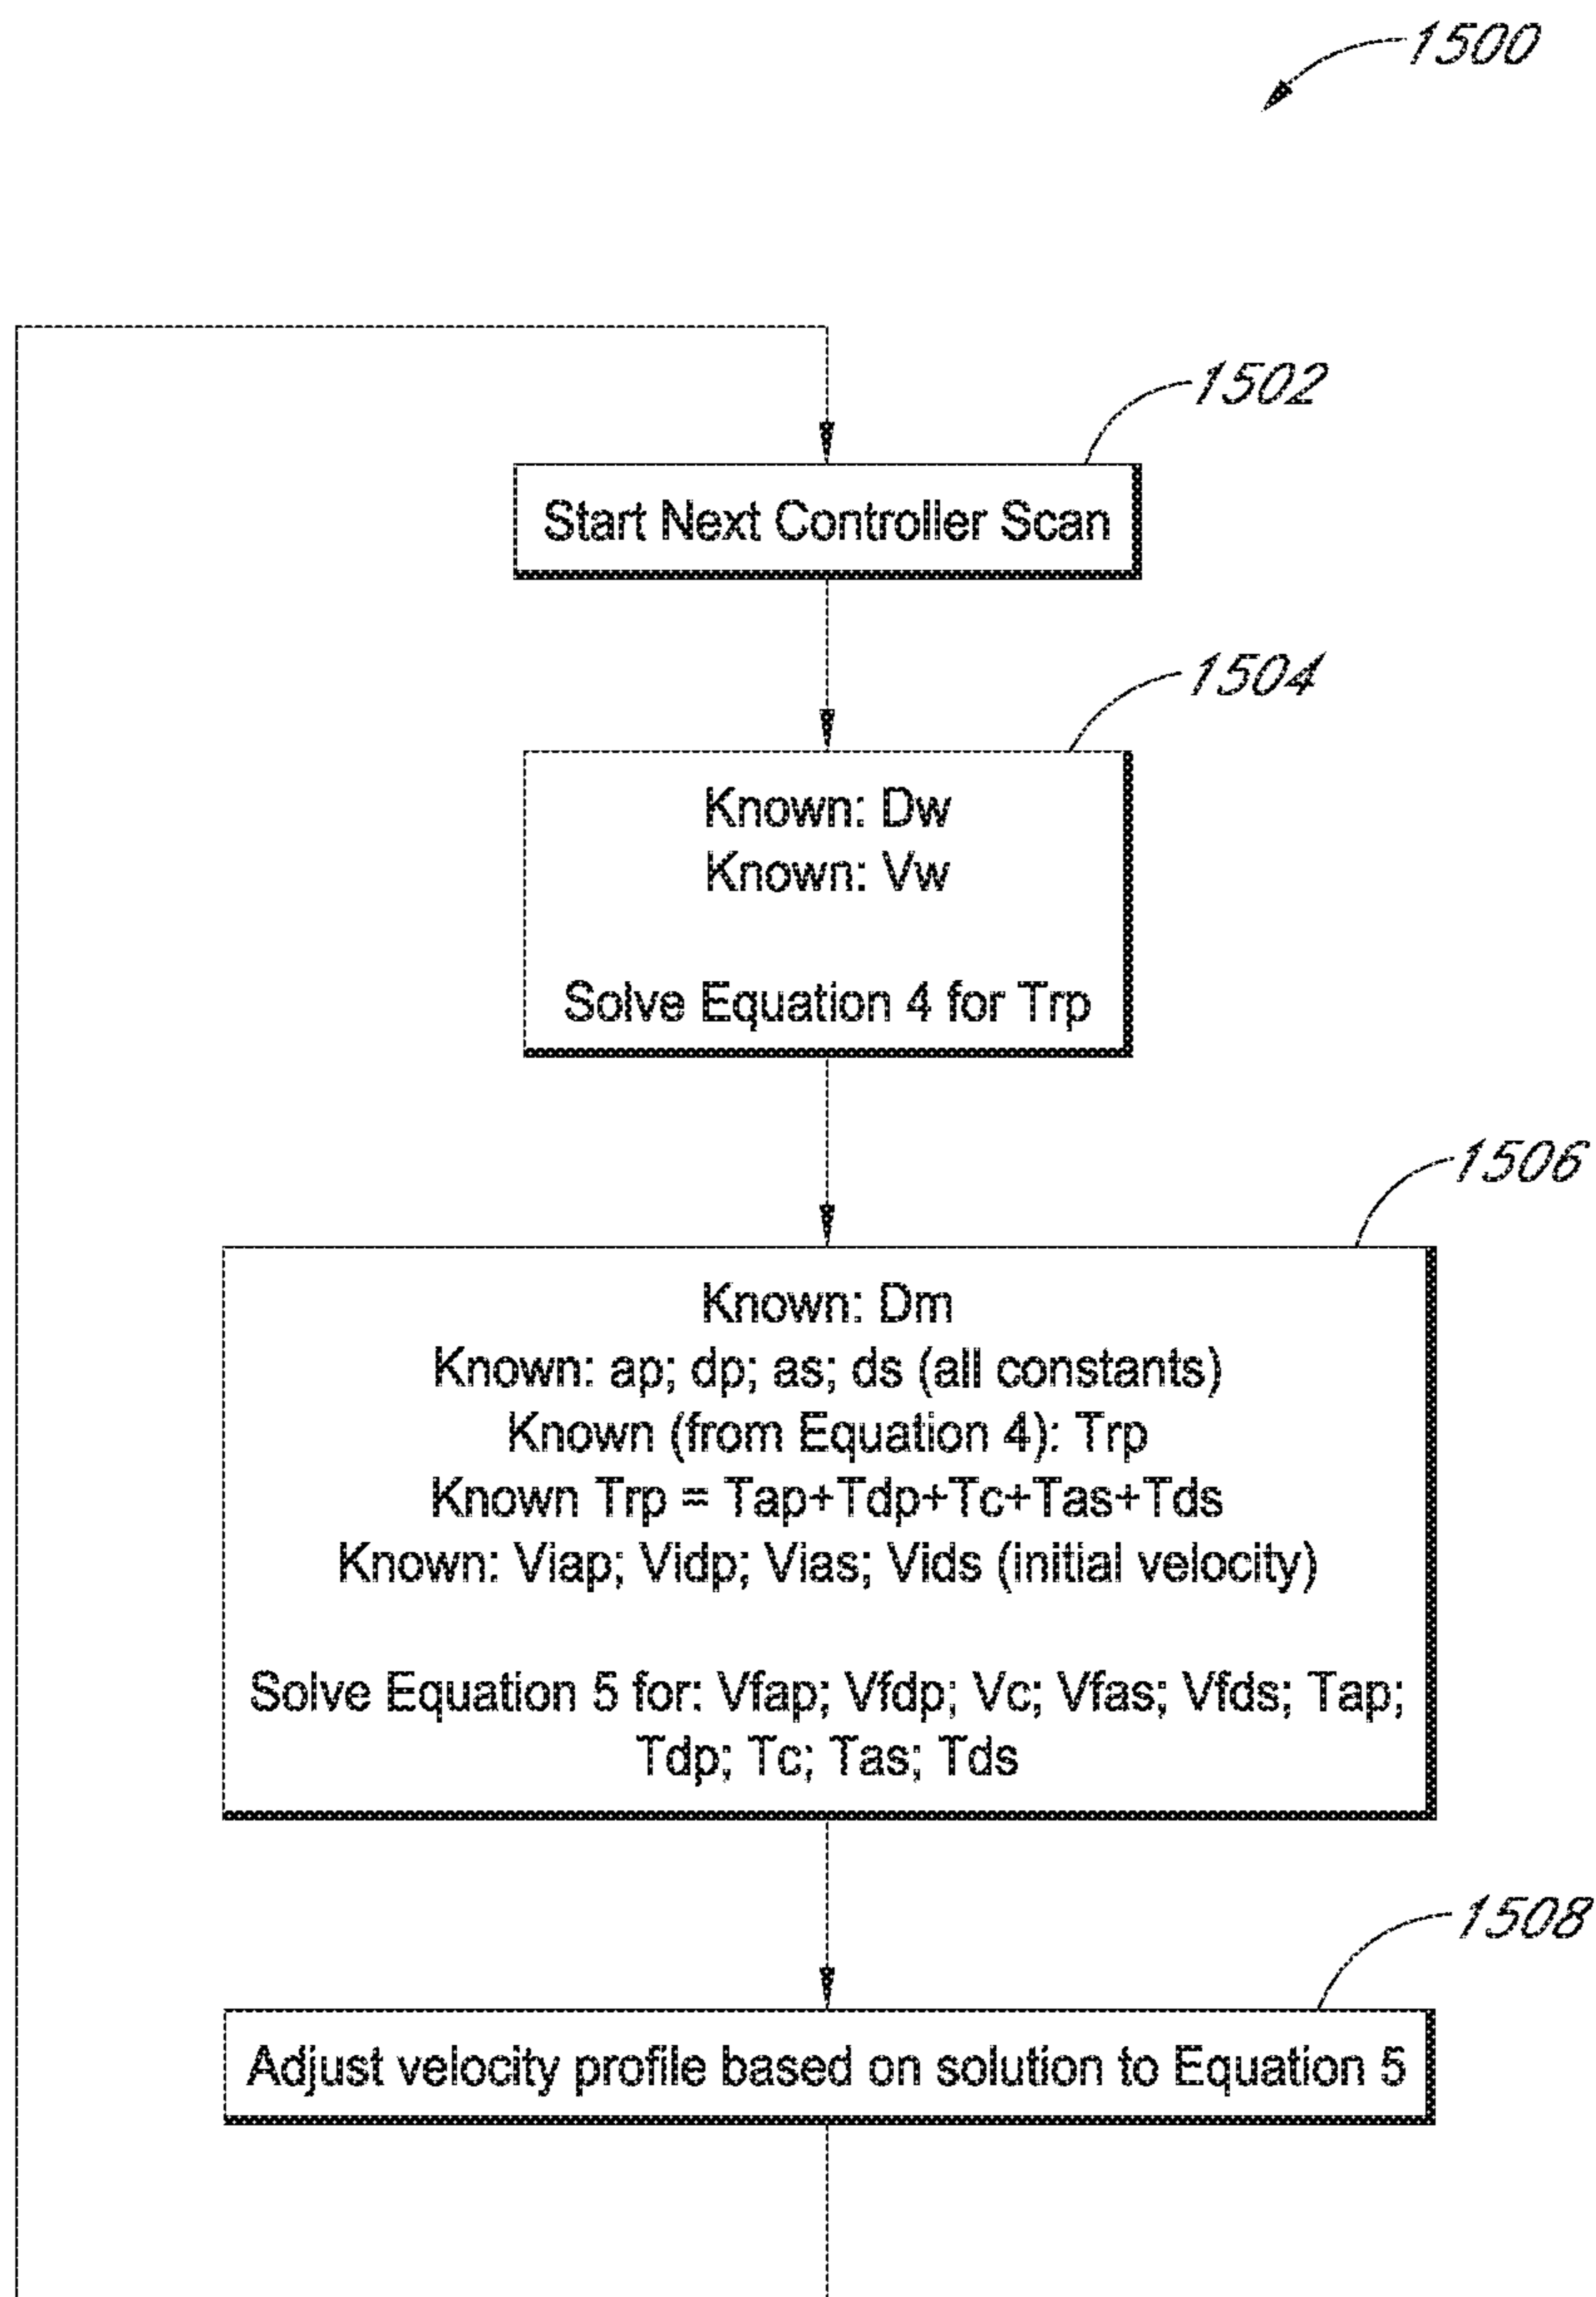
1500

1502

Start Next Controller Scan

1504

Known: Dw
Known: Vw

Solve Equation 4 for Trp

1506

Known: Dm
Known: ap; dp; as; ds (all constants)
Known (from Equation 4): Trp
Known Trp = Tap+Tdp+Tc+Tas+Tds
Known: Viap; Vidp; Vias; Vids (initial velocity)

Solve Equation 5 for: Vfap; Vfdp; Vc; Vfas; Vfds; Tap; Tdp; Tc; Tas; Tds

1508

Adjust velocity profile based on solution to Equation 5